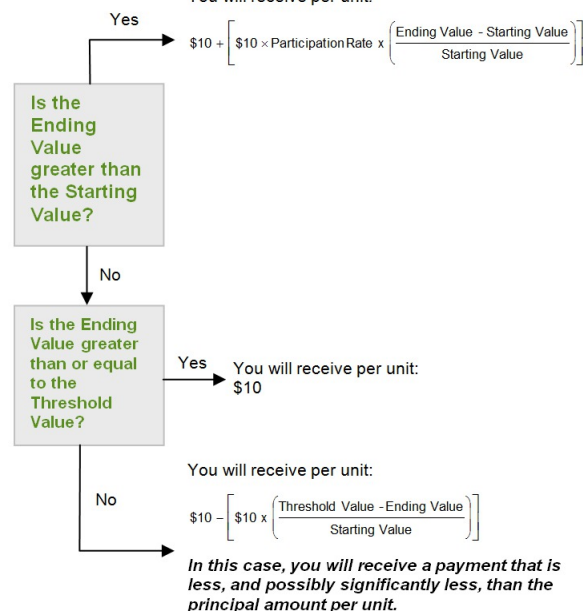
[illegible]

Yes

$\$10 + \left[\$10 \times \text{Participation Rate} \times \left(\frac{\text{Ending Value - Starting Value}}{\text{Starting Value}}\right)\right]$

Is the Ending Value greater than the Starting Value?

No

Is the Ending Value greater than or equal to the Threshold Value?

Yes

You will receive per unit:
$10

No

You will receive per unit:

$\$10 - \left[\$10 \times \left(\frac{\text{Threshold Value - Ending Value}}{\text{Starting Value}}\right)\right]$

In this case, you will receive a payment that is less, and possibly significantly less, than the principal amount per unit.